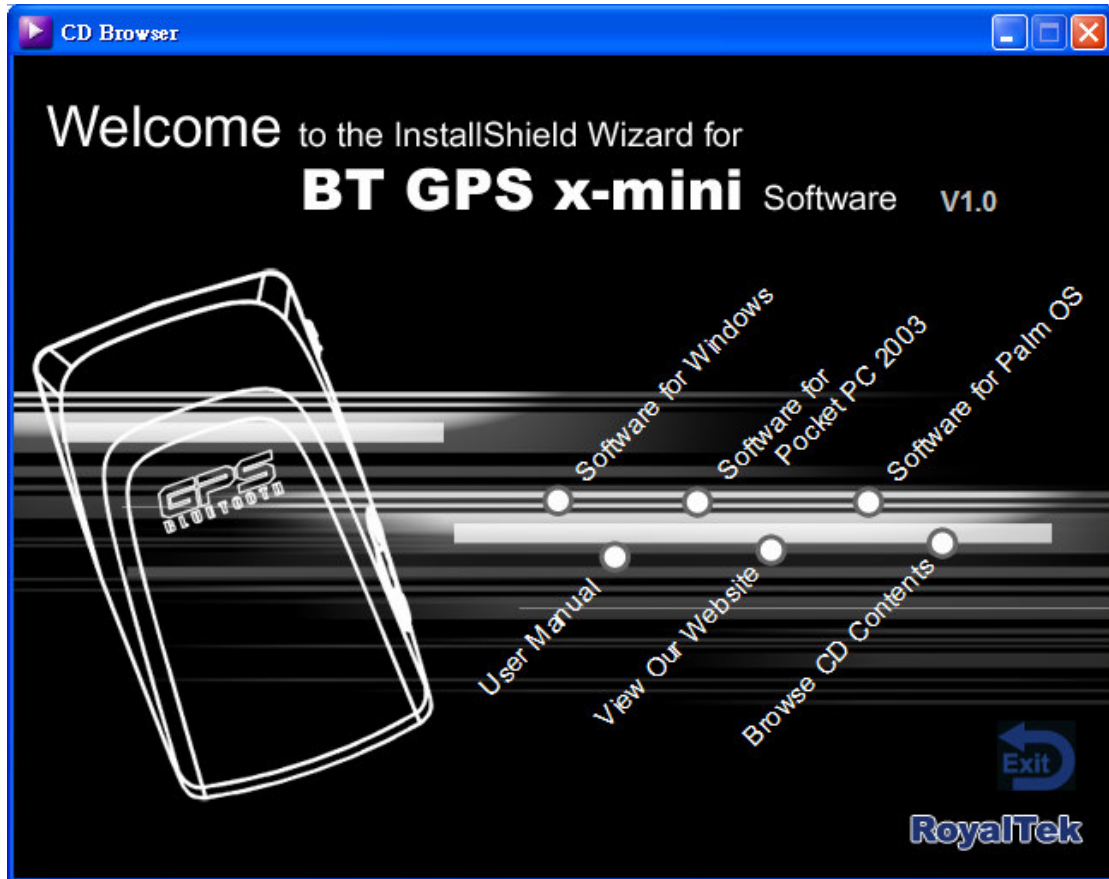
CD Browser

Welcome to the InstallShield Wizard for
BT GPS x-mini Software V1.0

GPS
BLUETOOTH

Software for Windows
Software for Pocket PC 2003
Software for Palm OS

User Manual
View Our Website
Browse CD Contents

Exit

RoyalTek